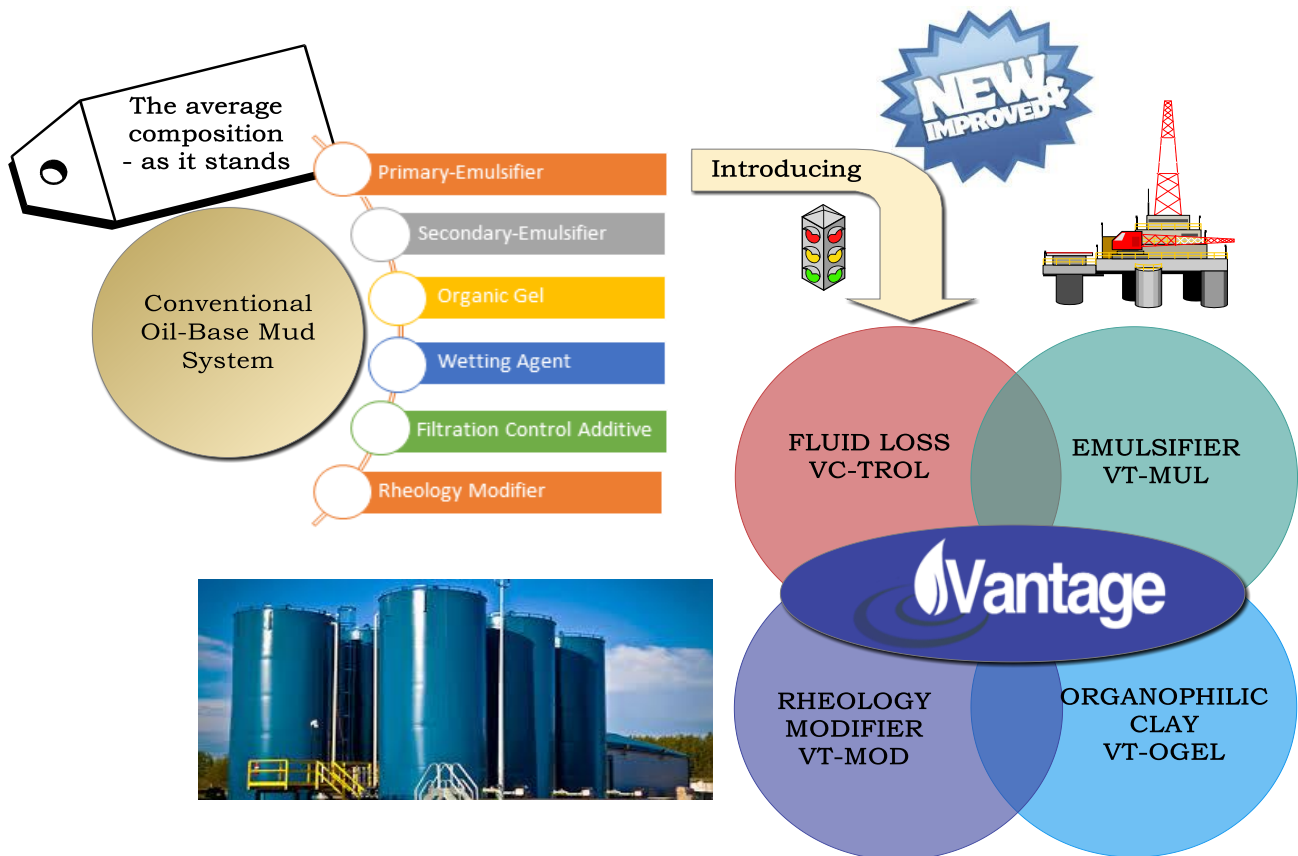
The average composition - as it stands

Conventional Oil-Base Mud System

Primary-Emulsifier

Secondary-Emulsifier

Organic Gel

Wetting Agent

Filtration Control Additive

Rheology Modifier

NEW & IMPROVED

Introducing

FLUID LOSS VC-TROL

EMULSIFIER VT-MUL

Vantage

RHEOLOGY MODIFIER VT-MOD

ORGANOPHILIC CLAY VT-OGEL